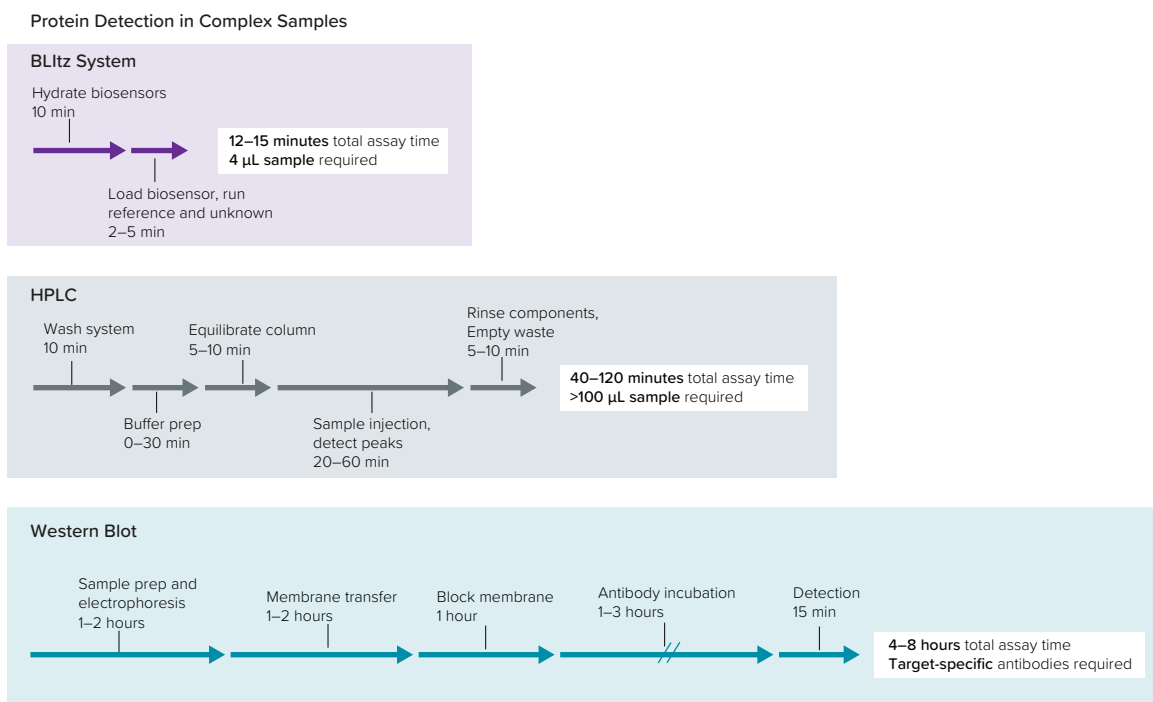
Protein Detection in Complex Samples

BLItz System

Hydrate biosensors
10 min

Load biosensor, run reference and unknown
2–5 min

**12–15 minutes** total assay time
**4 µL sample** required

HPLC

Wash system
10 min

Buffer prep
0–30 min

Equilibrate column
5–10 min

Sample injection, detect peaks
20–60 min

Rinse components, Empty waste
5–10 min

**40–120 minutes** total assay time
**>100 µL sample** required

Western Blot

Sample prep and electrophoresis
1–2 hours

Membrane transfer
1–2 hours

Block membrane
1 hour

Antibody incubation
1–3 hours

Detection
15 min

**4–8 hours** total assay time
**Target-specific** antibodies required